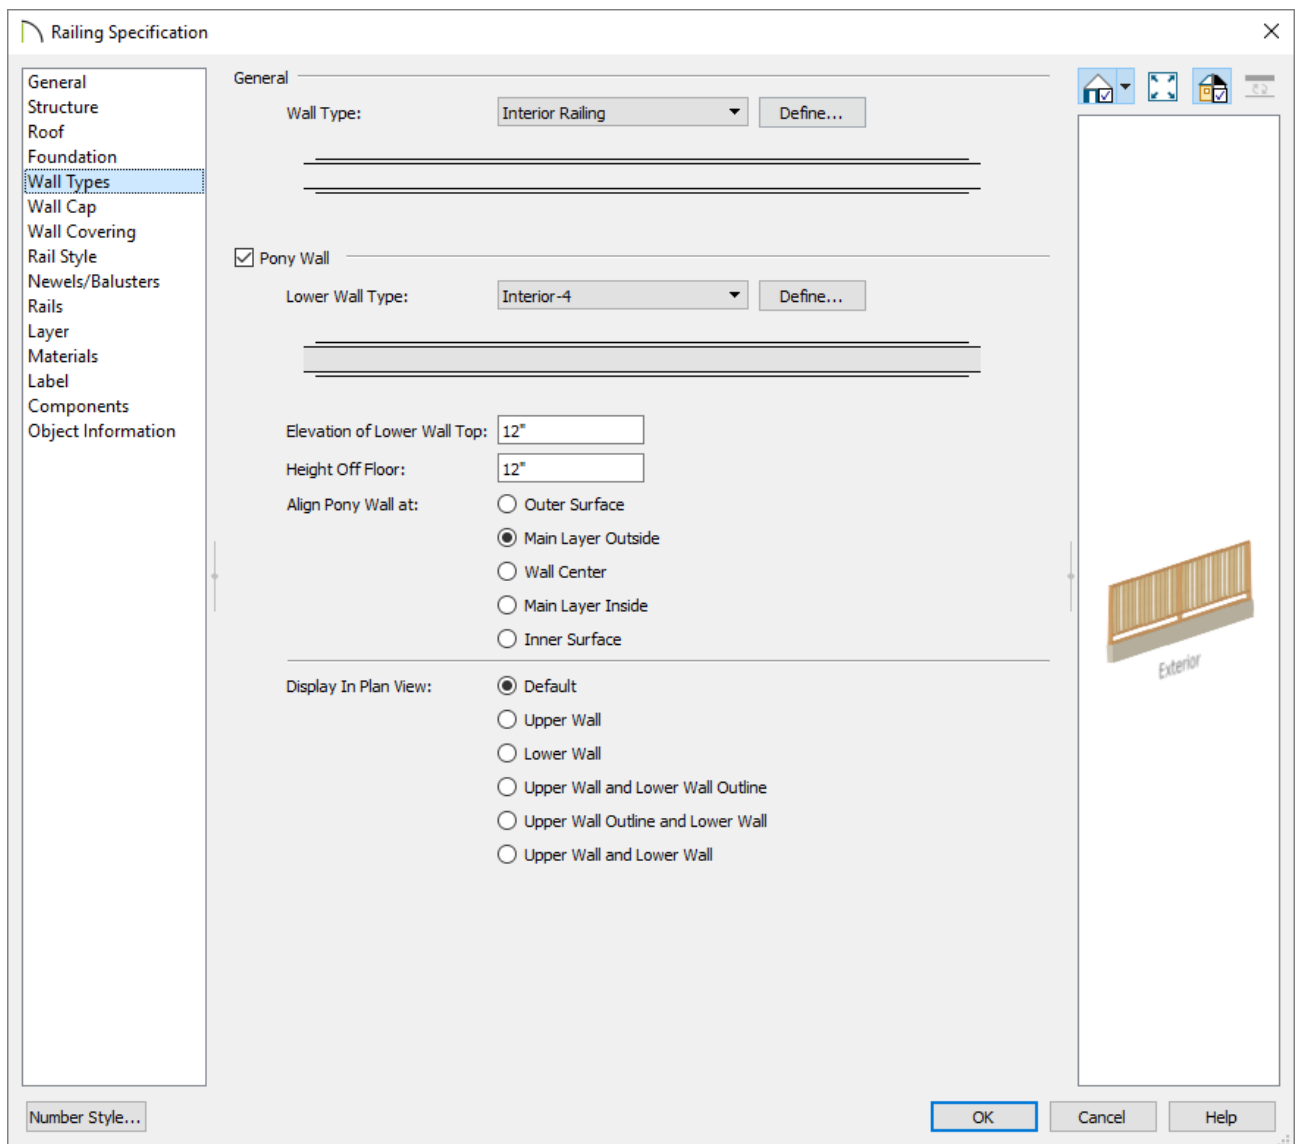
Railing Specification

General
Structure
Roof
Foundation
Wall Types
Wall Cap
Wall Covering
Rail Style
Newels/Balusters
Rails
Layer
Materials
Label
Components
Object Information

General

Wall Type: Interior Railing Define...

Pony Wall

Lower Wall Type: Interior-4 Define...

Elevation of Lower Wall Top: 12"

Height Off Floor: 12"

Align Pony Wall at:
Outer Surface
Main Layer Outside
Wall Center
Main Layer Inside
Inner Surface

Display In Plan View:
Default
Upper Wall
Lower Wall
Upper Wall and Lower Wall Outline
Upper Wall Outline and Lower Wall
Upper Wall and Lower Wall

Exterior

Number Style...

OK Cancel Help